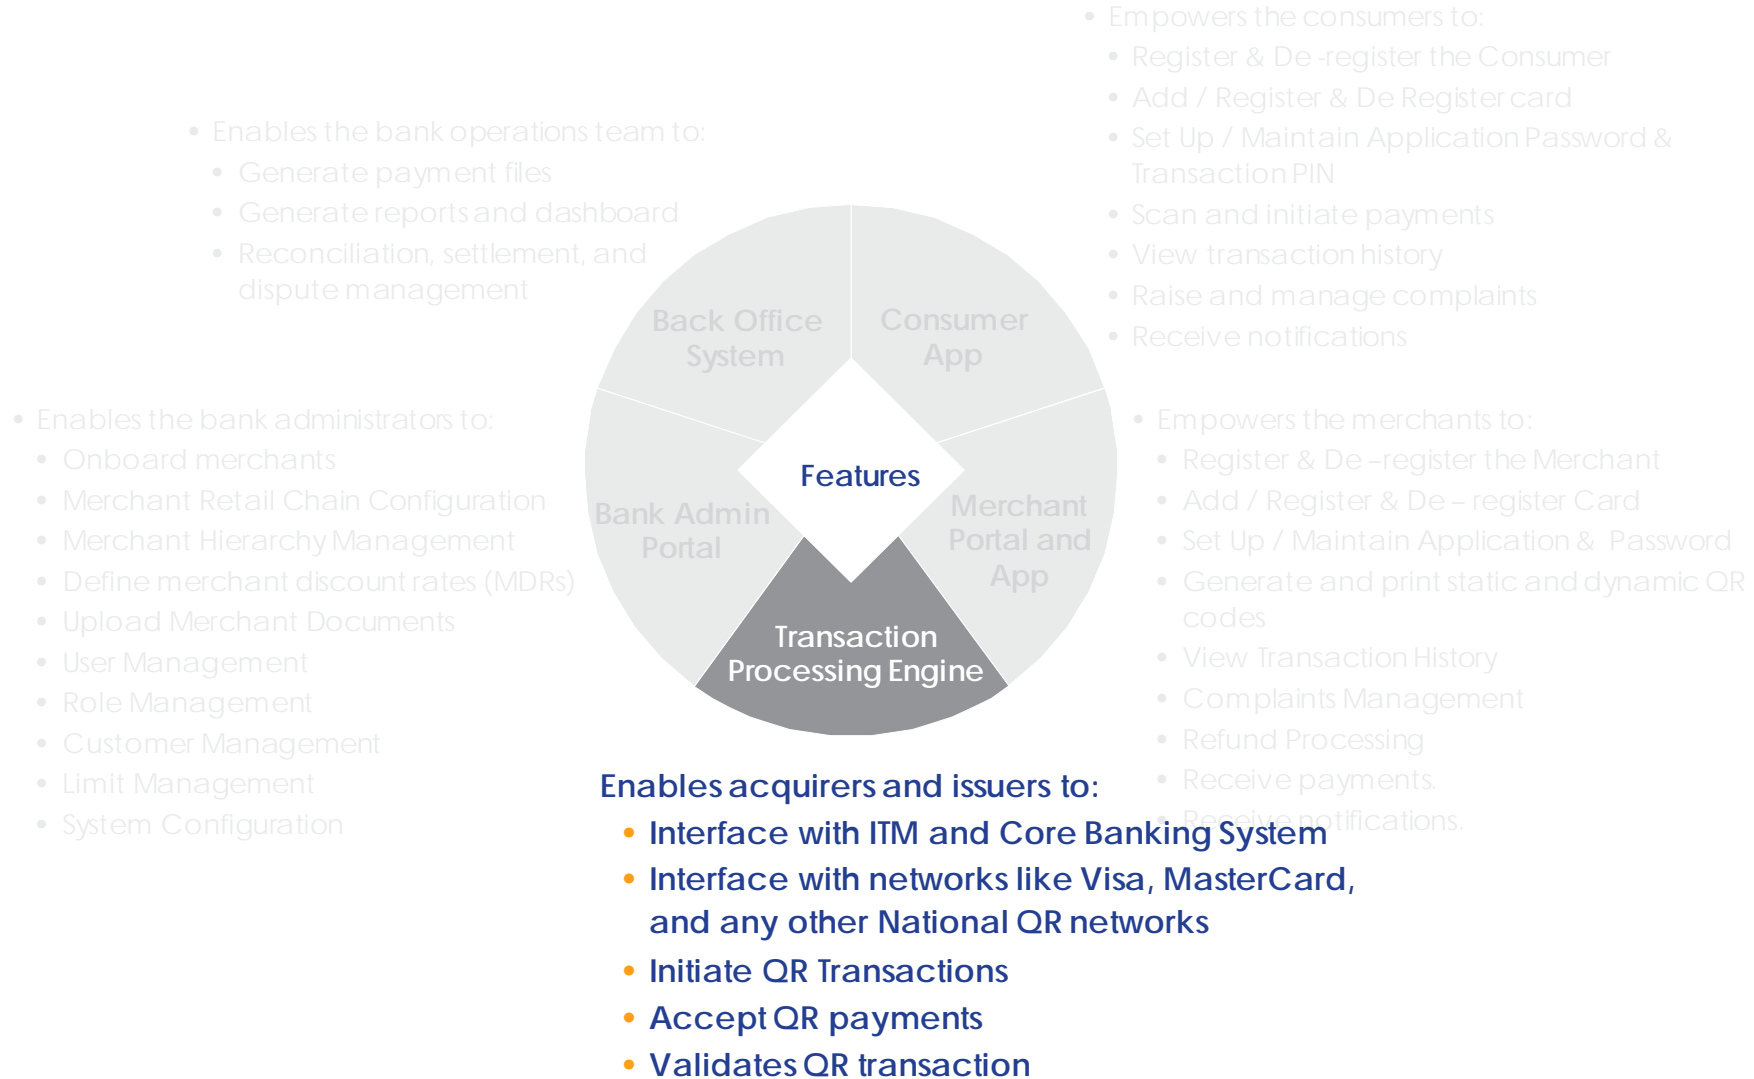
- Enables the bank operations team to:
  - Generate payment files
  - Generate reports and dashboard
  - Reconciliation, settlement, and dispute management

- Empowers the consumers to:
  - Register & De -register the Consumer
  - Add / Register & De Register card
  - Set Up / Maintain Application Password & Transaction PIN
  - Scan and initiate payments
  - View transaction history
  - Raise and manage complaints
  - Receive notifications

- Enables the bank administrators to:
  - Onboard merchants
  - Merchant Retail Chain Configuration
  - Merchant Hierarchy Management
  - Define merchant discount rates (MDRs)
  - Upload Merchant Documents
  - User Management
  - Role Management
  - Customer Management
  - Limit Management
  - System Configuration

Back Office System

Consumer App

Features

Bank Admin Portal

Merchant Portal and App

Transaction Processing Engine

- Empowers the merchants to:
  - Register & De –register the Merchant
  - Add / Register & De – register Card
  - Set Up / Maintain Application & Password
  - Generate and print static and dynamic QR codes
  - View Transaction History
  - Complaints Management
  - Refund Processing
  - Receive payments.
  - Receive notifications.

Enables acquirers and issuers to:
- Interface with ITM and Core Banking System
- Interface with networks like Visa, MasterCard, and any other National QR networks
- Initiate QR Transactions
- Accept QR payments
- Validates QR transaction